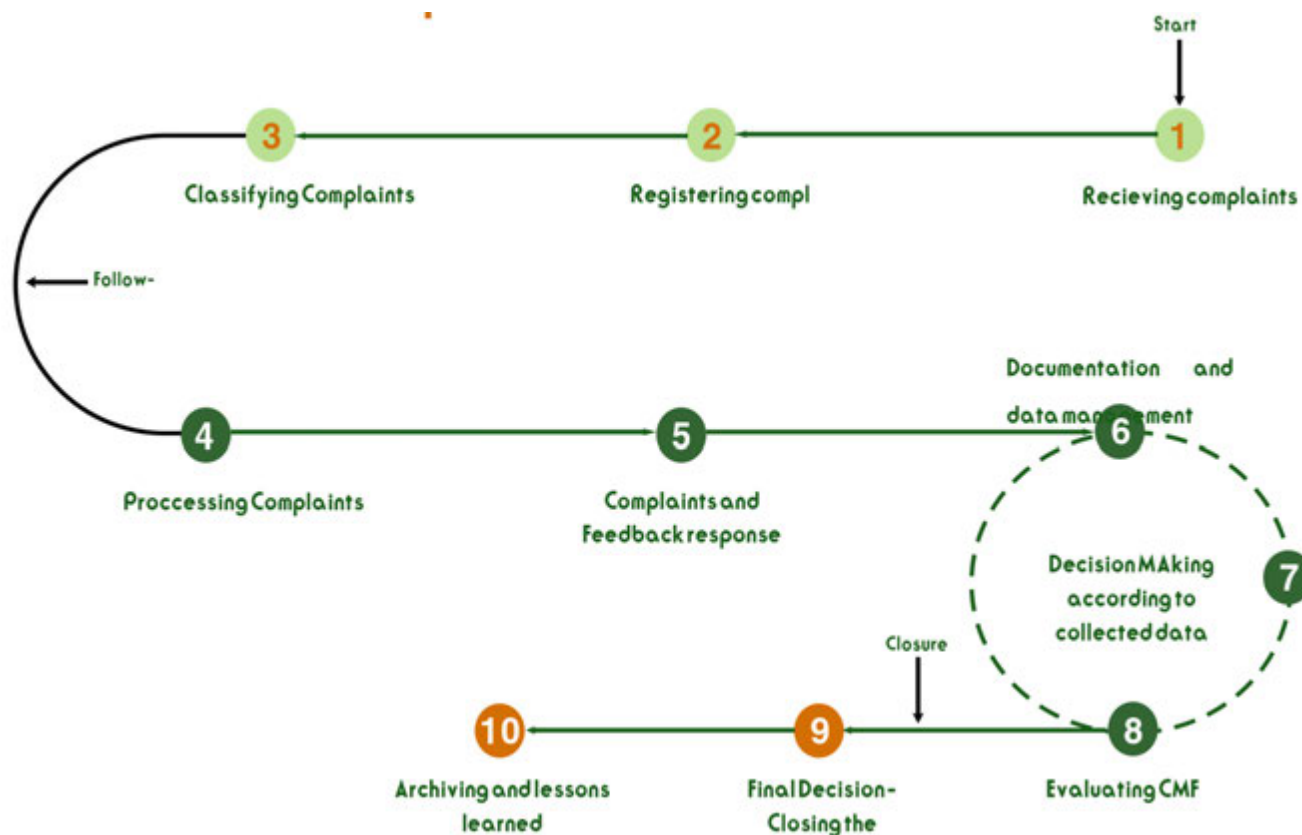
Start

1

Recieving complaints

2

Registering compl

3

Classifying Complaints

Follow-

4

Proccessing Complaints

5

Complaints and Feedback response

Documentation and data man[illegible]ement

6

Decision MAking according to collected data

7

Closure

8

Evaluating CMF

9

Final Decision-Closing the

10

Archiving and lessons learned